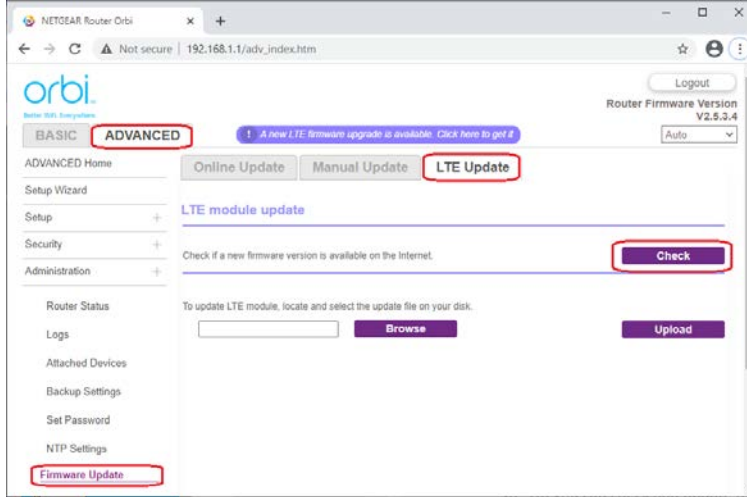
NETGEAR Router Orbi × +

Not secure | 192.168.1.1/adv_index.htm

orbi.
Better WiFi. Everywhere.

Logout

Router Firmware Version
V2.5.3.4

BASIC ADVANCED

! A new LTE firmware upgrade is available. Click here to get it

Auto

ADVANCED Home
Setup Wizard
Setup +
Security +
Administration +
Router Status
Logs
Attached Devices
Backup Settings
Set Password
NTP Settings
Firmware Update

Online Update Manual Update LTE Update

LTE module update

Check if a new firmware version is available on the Internet.

Check

To update LTE module, locate and select the update file on your disk.

Browse

Upload